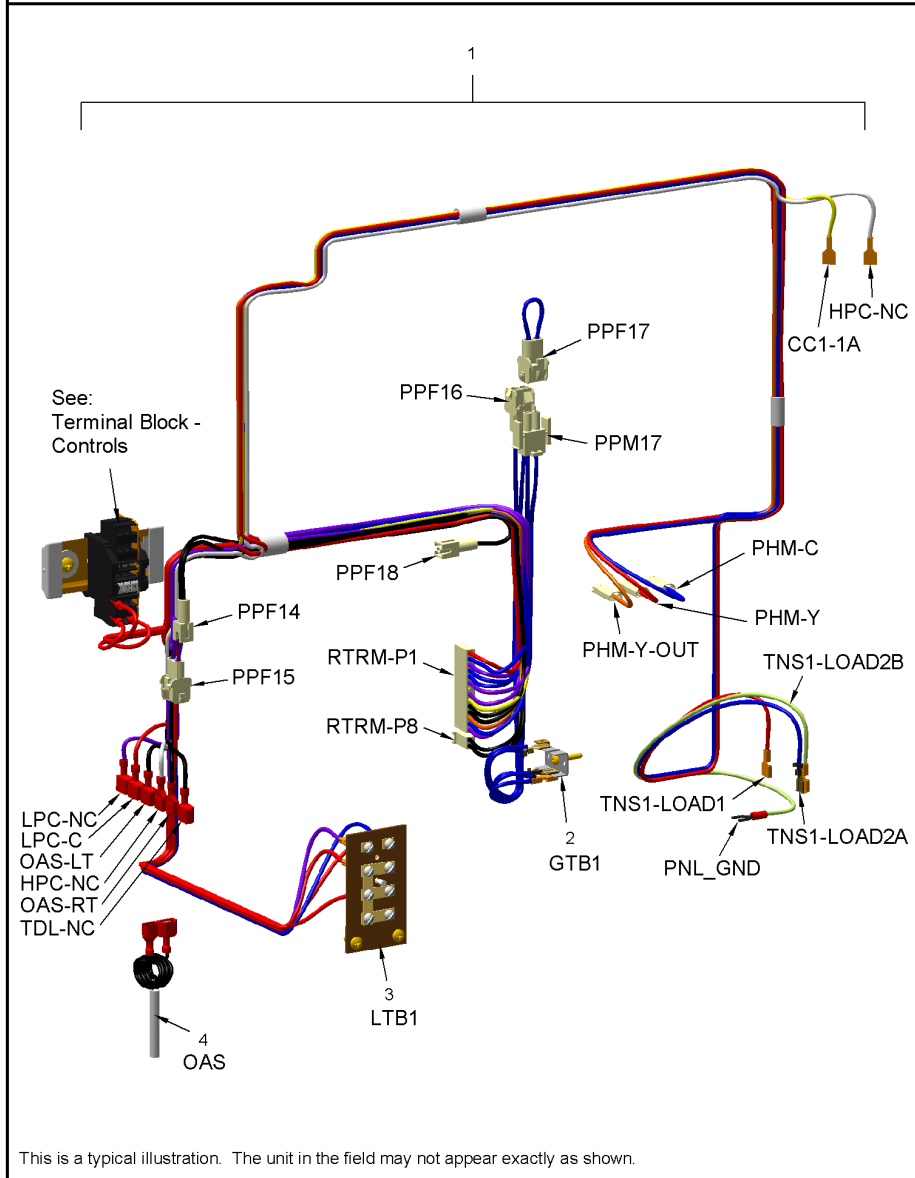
1

HPC-NC
CC1-1A
PPF17
PPF16
PPM17
See: Terminal Block - Controls
PPF18
PHM-C
PHM-Y
PHM-Y-OUT
PPF14
PPF15
RTRM-P1
RTRM-P8
TNS1-LOAD2B
TNS1-LOAD1
TNS1-LOAD2A
PNL_GND
2
GTB1
LPC-NC
LPC-C
OAS-LT
HPC-NC
OAS-RT
TDL-NC
3
LTB1
4
OAS

This is a typical illustration. The unit in the field may not appear exactly as shown.